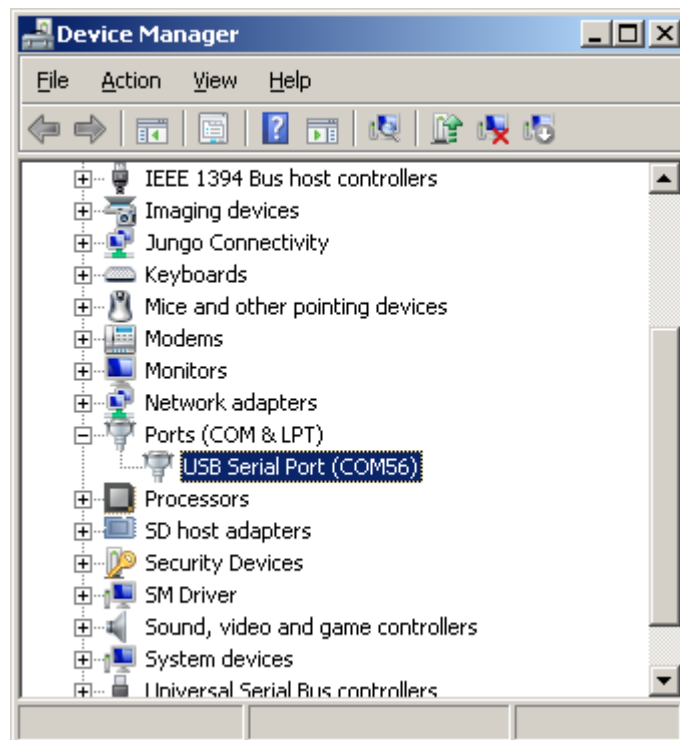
Device Manager

File Action View Help

IEEE 1394 Bus host controllers
Imaging devices
Jungo Connectivity
Keyboards
Mice and other pointing devices
Modems
Monitors
Network adapters
Ports (COM & LPT)
USB Serial Port (COM56)
Processors
SD host adapters
Security Devices
SM Driver
Sound, video and game controllers
System devices
Universal Serial Bus controllers